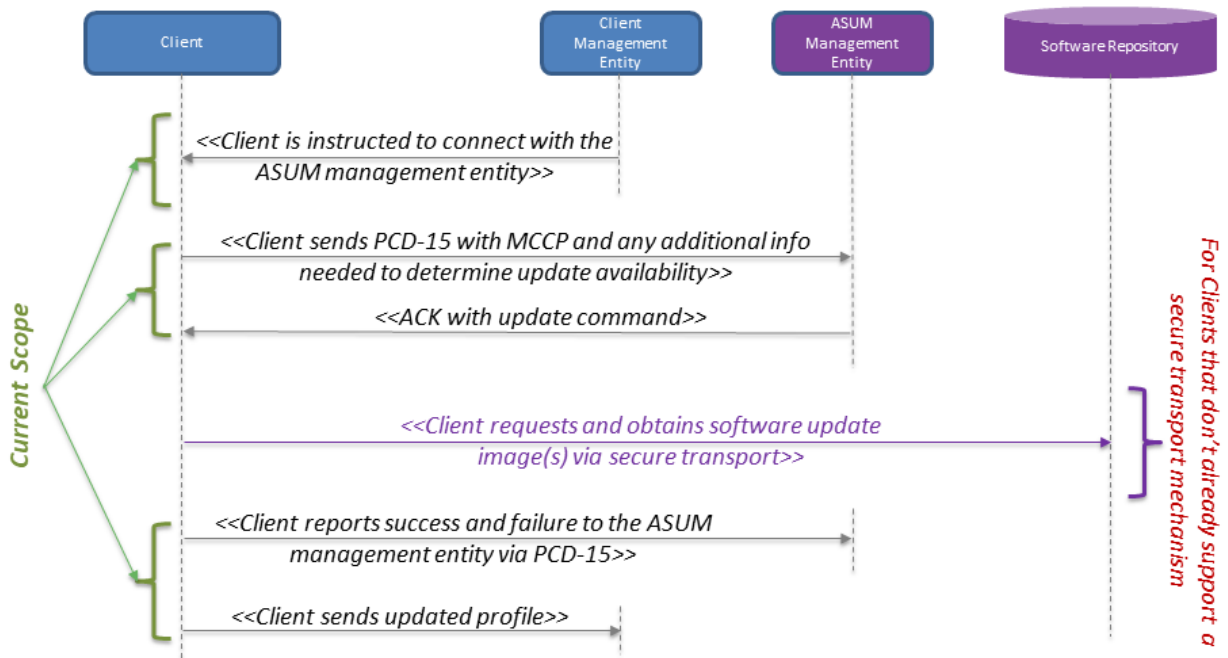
Client

Client Management Entity

ASUM Management Entity

Software Repository

<<Client is instructed to connect with the ASUM management entity>>

<<Client sends PCD-15 with MCCP and any additional info needed to determine update availability>>

<<ACK with update command>>

<<Client requests and obtains software update image(s) via secure transport>>

<<Client reports success and failure to the ASUM management entity via PCD-15>>

<<Client sends updated profile>>

Current Scope

For Clients that don't already support a secure transport mechanism